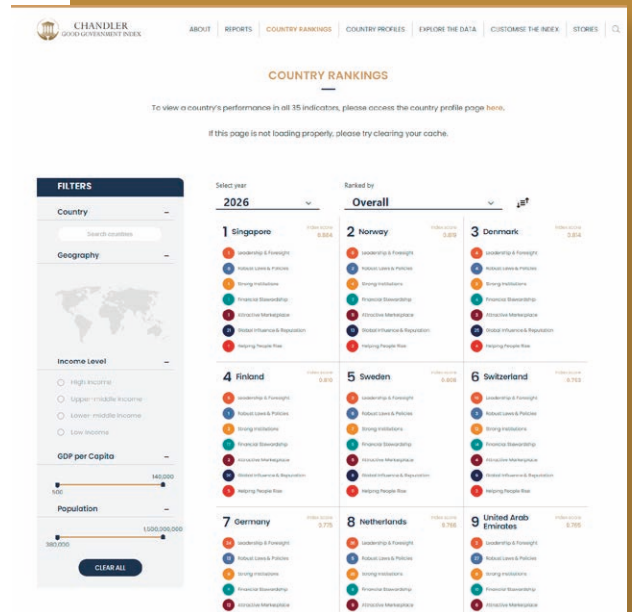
CHANDLER
GOOD GOVERNMENT INDEX

ABOUT | REPORTS | COUNTRY RANKINGS | COUNTRY PROFILES | EXPLORE THE DATA | CUSTOMISE THE INDEX | STORIES

COUNTRY RANKINGS

To view a country's performance in all 35 indicators, please access the country profile page here.

If this page is not loading properly, please try clearing your cache.

FILTERS

Country –

Search countries

Geography –

Income Level –

High income

Upper-middle income

Lower-middle income

Low income

GDP per Capita –

140,000

500

Population –

1,500,000,000

380,000

CLEAR ALL

Select year
2026

Ranked by
Overall

1 Singapore
Index score 0.864
Leadership & Foresight
Robust Laws & Policies
Strong Institutions
Financial Stewardship
Attractive Marketplace
Global Influence & Reputation
Helping People Rise

2 Norway
Index score 0.819
Leadership & Foresight
Robust Laws & Policies
Strong Institutions
Financial Stewardship
Attractive Marketplace
Global Influence & Reputation
Helping People Rise

3 Denmark
Index score 0.814
Leadership & Foresight
Robust Laws & Policies
Strong Institutions
Financial Stewardship
Attractive Marketplace
Global Influence & Reputation
Helping People Rise

4 Finland
Index score 0.810
Leadership & Foresight
Robust Laws & Policies
Strong Institutions
Financial Stewardship
Attractive Marketplace
Global Influence & Reputation
Helping People Rise

5 Sweden
Index score 0.808
Leadership & Foresight
Robust Laws & Policies
Strong Institutions
Financial Stewardship
Attractive Marketplace
Global Influence & Reputation
Helping People Rise

6 Switzerland
Index score 0.793
Leadership & Foresight
Robust Laws & Policies
Strong Institutions
Financial Stewardship
Attractive Marketplace
Global Influence & Reputation
Helping People Rise

7 Germany
Index score 0.775
Leadership & Foresight
Robust Laws & Policies
Strong Institutions
Financial Stewardship
Attractive Marketplace

8 Netherlands
Index score 0.766
Leadership & Foresight
Robust Laws & Policies
Strong Institutions
Financial Stewardship
Attractive Marketplace

9 United Arab Emirates
Index score 0.765
Leadership & Foresight
Robust Laws & Policies
Strong Institutions
Financial Stewardship
Attractive Marketplace